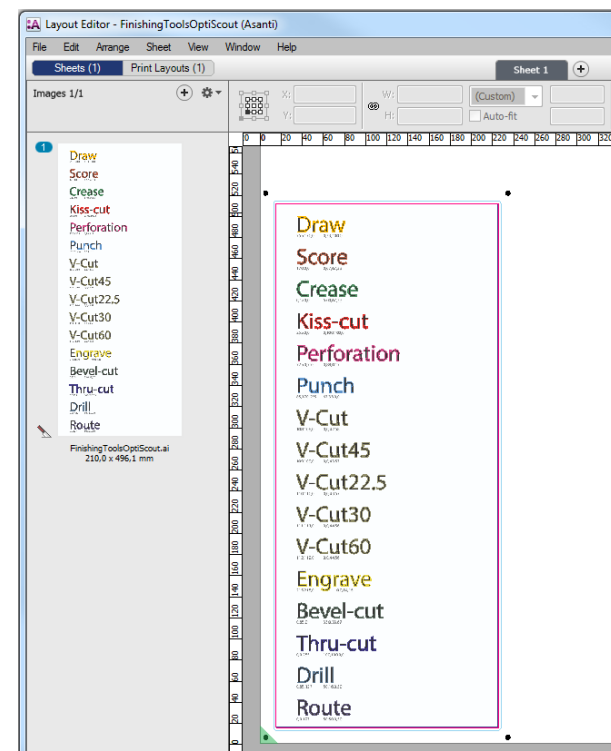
Layout Editor - FinishingToolsOptiScout (Asanti)

File Edit Arrange Sheet View Window Help

Sheets (1) Print Layouts (1)

Sheet 1

Images 1/1

X: Y: W: H: (Custom) Auto-fit

1

Draw
Score
Crease
Kiss-cut
Perforation
Punch
V-Cut
V-Cut45
V-Cut22.5
V-Cut30
V-Cut60
Engrave
Bevel-cut
Thru-cut
Drill
Route

FinishingToolsOptiScout.ai
210,0 x 496,1 mm

0 20 40 60 80 100 120 140 160 180 200 220 240 260 280 300 320

540 520 500 480 460 440 420 400 380 360 340 320 300 280 260 240 220 200 180 160 140 120 100 80 60 40 20

Draw
Score
Crease
Kiss-cut
Perforation
Punch
V-Cut
V-Cut45
V-Cut22.5
V-Cut30
V-Cut60
Engrave
Bevel-cut
Thru-cut
Drill
Route